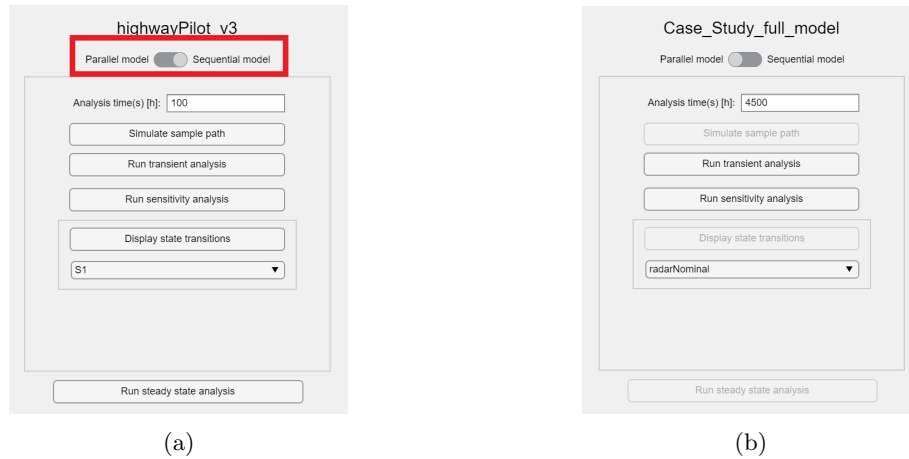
highwayPilot_v3

Parallel model Sequential model

Analysis time(s) [h]: 100

Simulate sample path

Run transient analysis

Run sensitivity analysis

Display state transitions

S1

Run steady state analysis

(a)

Case_Study_full_model

Parallel model Sequential model

Analysis time(s) [h]: 4500

Simulate sample path

Run transient analysis

Run sensitivity analysis

Display state transitions

radarNominal

Run steady state analysis

(b)